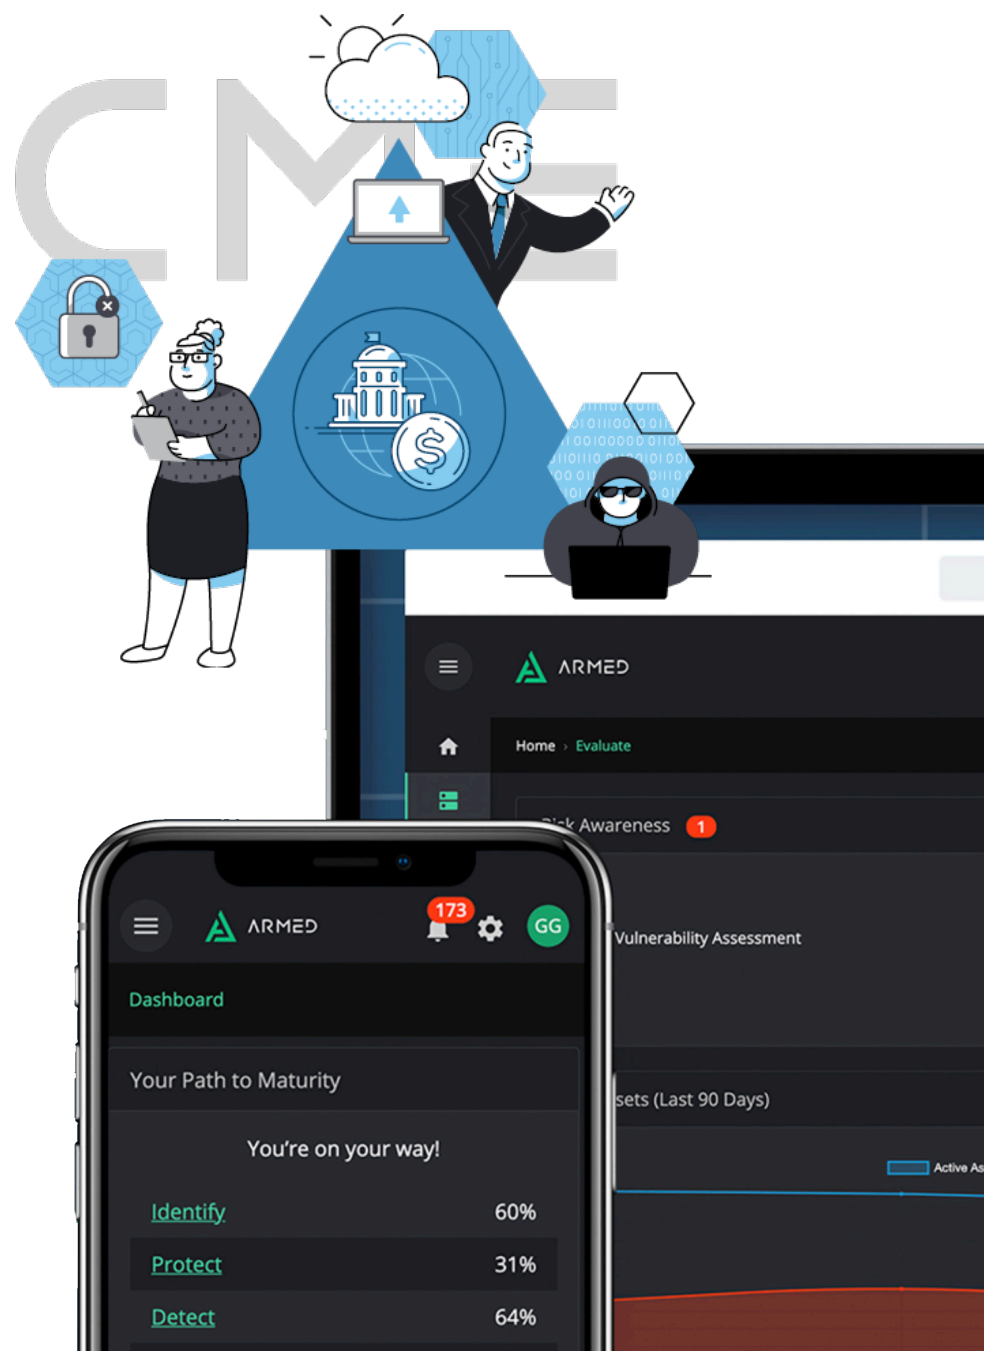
CME

ARMED

Home › Evaluate

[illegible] Awareness 1

Vulnerability Assessment

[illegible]sets (Last 90 Days)

Active As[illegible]

ARMED 173 GG

Dashboard

Your Path to Maturity

You're on your way!

Identify 60%

Protect 31%

Detect 64%